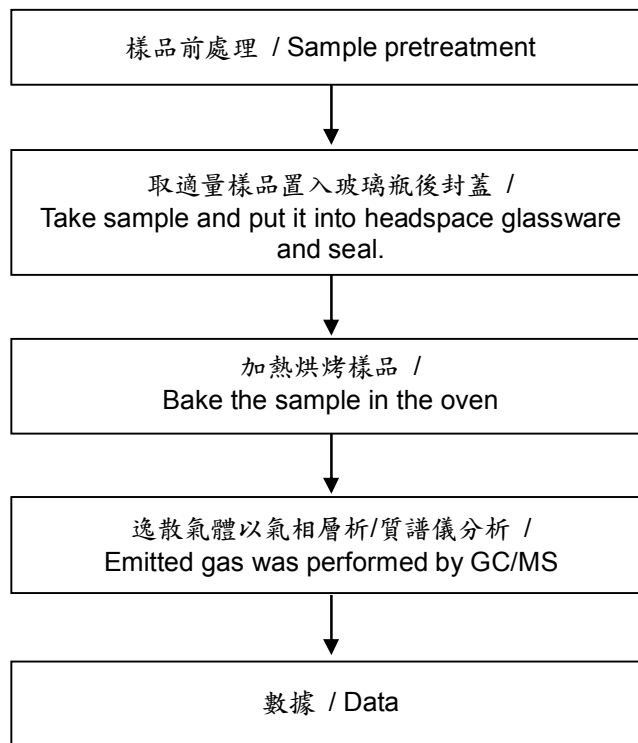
樣品前處理 / Sample pretreatment

取適量樣品置入玻璃瓶後封蓋 /
Take sample and put it into headspace glassware and seal.

加熱烘烤樣品 /
Bake the sample in the oven

逸散氣體以氣相層析/質譜儀分析 /
Emitted gas was performed by GC/MS

數據 / Data